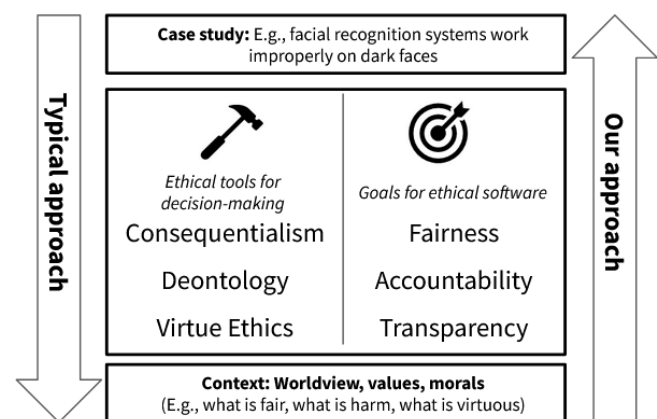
Typical approach

Case study: E.g., facial recognition systems work improperly on dark faces

Ethical tools for decision-making

Consequentialism

Deontology

Virtue Ethics

Goals for ethical software

Fairness

Accountability

Transparency

Context: Worldview, values, morals
(E.g., what is fair, what is harm, what is virtuous)

Our approach